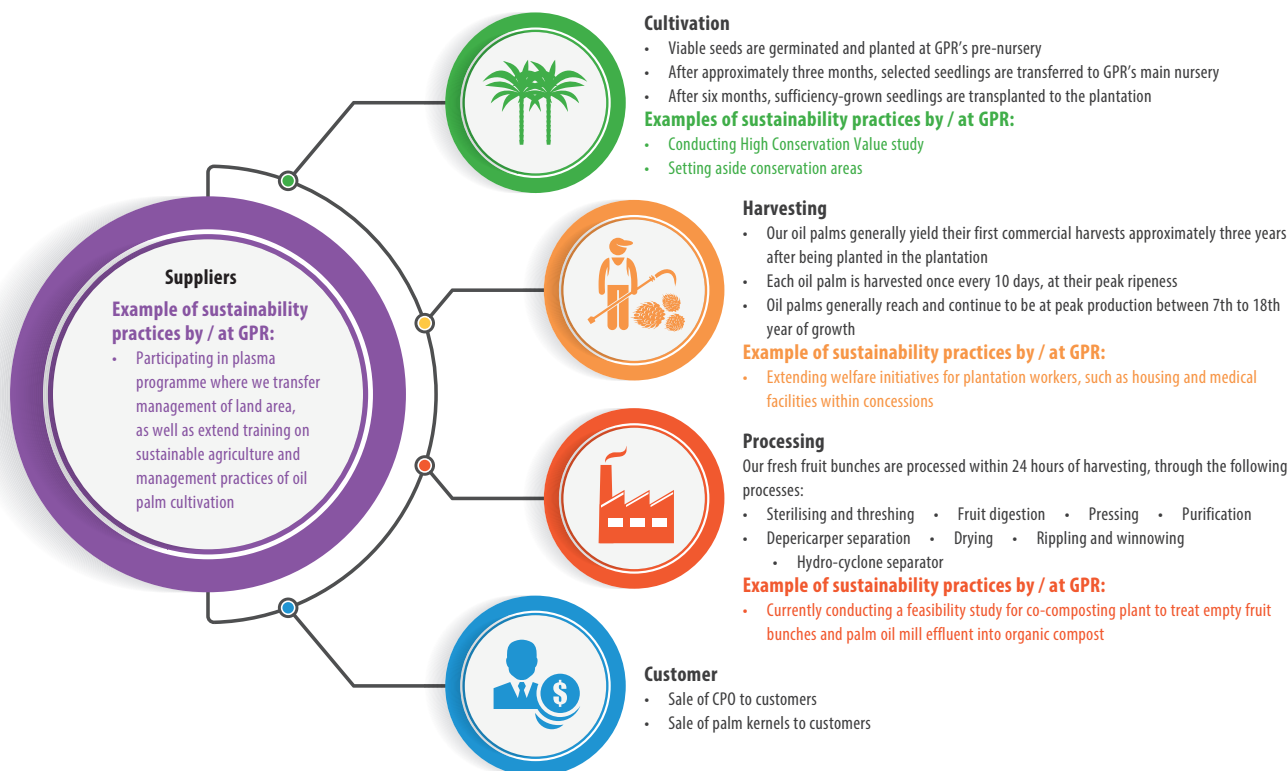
Cultivation
- Viable seeds are germinated and planted at GPR's pre-nursery
- After approximately three months, selected seedlings are transferred to GPR's main nursery
- After six months, sufficiency-grown seedlings are transplanted to the plantation

Examples of sustainability practices by / at GPR:
- Conducting High Conservation Value study
- Setting aside conservation areas

Suppliers
Example of sustainability practices by / at GPR:
- Participating in plasma programme where we transfer management of land area, as well as extend training on sustainable agriculture and management practices of oil palm cultivation

Harvesting
- Our oil palms generally yield their first commercial harvests approximately three years after being planted in the plantation
- Each oil palm is harvested once every 10 days, at their peak ripeness
- Oil palms generally reach and continue to be at peak production between 7th to 18th year of growth

Example of sustainability practices by / at GPR:
- Extending welfare initiatives for plantation workers, such as housing and medical facilities within concessions

Processing
Our fresh fruit bunches are processed within 24 hours of harvesting, through the following processes:
- Sterilising and threshing • Fruit digestion • Pressing • Purification
- Depericarper separation • Drying • Rippling and winnowing
- Hydro-cyclone separator

Example of sustainability practices by / at GPR:
- Currently conducting a feasibility study for co-composting plant to treat empty fruit bunches and palm oil mill effluent into organic compost

Customer
- Sale of CPO to customers
- Sale of palm kernels to customers